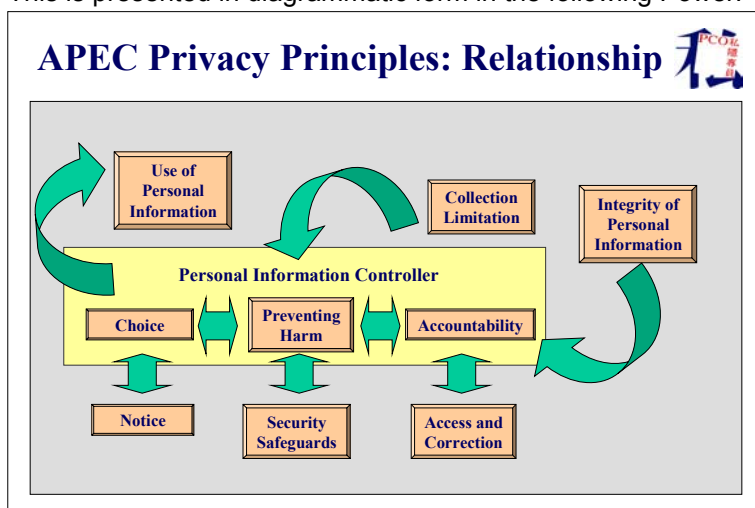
This is presented in diagrammatic form in the following Power

APEC Privacy Principles: Relationship

PCO

Use of Personal Information

Collection Limitation

Integrity of Personal Information

Personal Information Controller

Choice

Preventing Harm

Accountability

Notice

Security Safeguards

Access and Correction